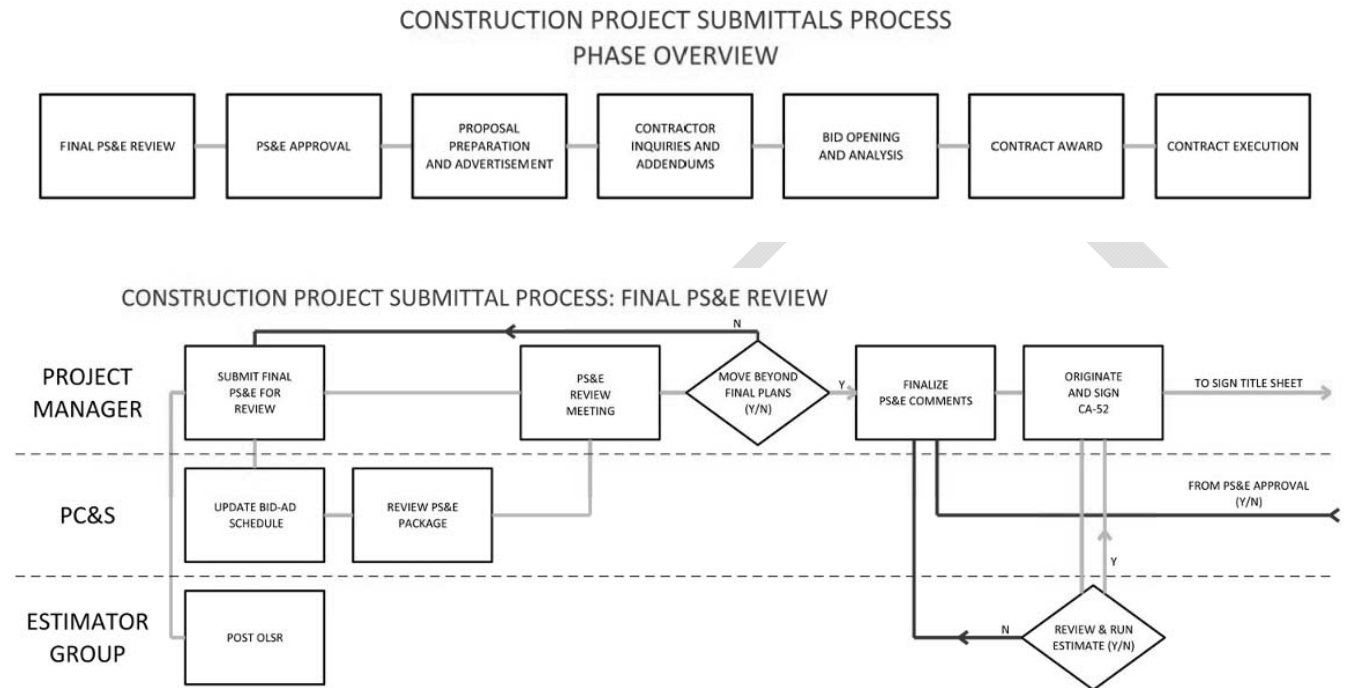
CONSTRUCTION PROJECT SUBMITTALS PROCESS
PHASE OVERVIEW

FINAL PS&E REVIEW

PS&E APPROVAL

PROPOSAL PREPARATION AND ADVERTISEMENT

CONTRACTOR INQUIRIES AND ADDENDUMS

BID OPENING AND ANALYSIS

CONTRACT AWARD

CONTRACT EXECUTION

CONSTRUCTION PROJECT SUBMITTAL PROCESS: FINAL PS&E REVIEW

PROJECT MANAGER

SUBMIT FINAL PS&E FOR REVIEW

PS&E REVIEW MEETING

N

MOVE BEYOND FINAL PLANS (Y/N)

Y

FINALIZE PS&E COMMENTS

ORIGINATE AND SIGN CA-52

TO SIGN TITLE SHEET

PC&S

UPDATE BID-AD SCHEDULE

REVIEW PS&E PACKAGE

FROM PS&E APPROVAL (Y/N)

Y

ESTIMATOR GROUP

POST OLSR

N

REVIEW & RUN ESTIMATE (Y/N)